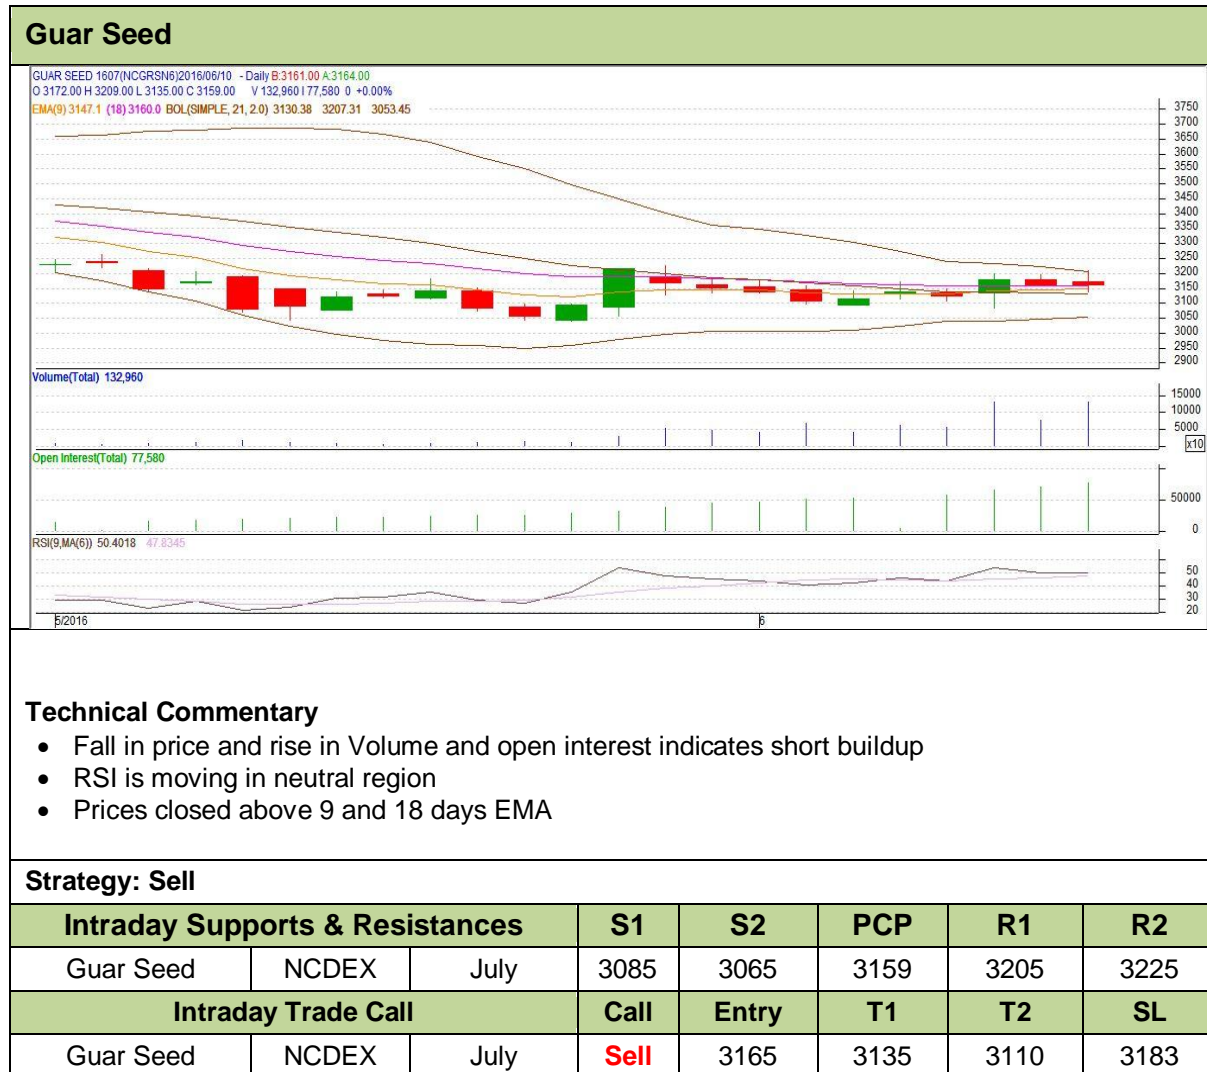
Guar Seed

GUAR SEED 1607(NCGRSN6)2016/06/10 - Daily B:3161.00 A:3164.00
O 3172.00 H 3209.00 L 3135.00 C 3159.00 V 132,960 I 77,580 0 +0.00%
EMA(9) 3147.1 (18) 3160.0 BOL(SIMPLE, 21, 2.0) 3130.38 3207.31 3053.45

3750 3700 3650 3600 3550 3500 3450 3400 3350 3300 3250 3200 3150 3100 3050 3000 2950 2900

Volume(Total) 132,960
15000 10000 5000 x10

Open Interest(Total) 77,580
50000 0

RSI(9,MA(6)) 50.4018 47.8345
50 40 30 20

5/2016 6

Technical Commentary
• Fall in price and rise in Volume and open interest indicates short buildup
• RSI is moving in neutral region
• Prices closed above 9 and 18 days EMA

Strategy: Sell

| Intraday Supports & Resistances | | | S1 | S2 | PCP | R1 | R2 |
|---|---|---|---|---|---|---|---|
| Guar Seed | NCDEX | July | 3085 | 3065 | 3159 | 3205 | 3225 |
| Intraday Trade Call | | | Call | Entry | T1 | T2 | SL |
| Guar Seed | NCDEX | July | Sell | 3165 | 3135 | 3110 | 3183 |